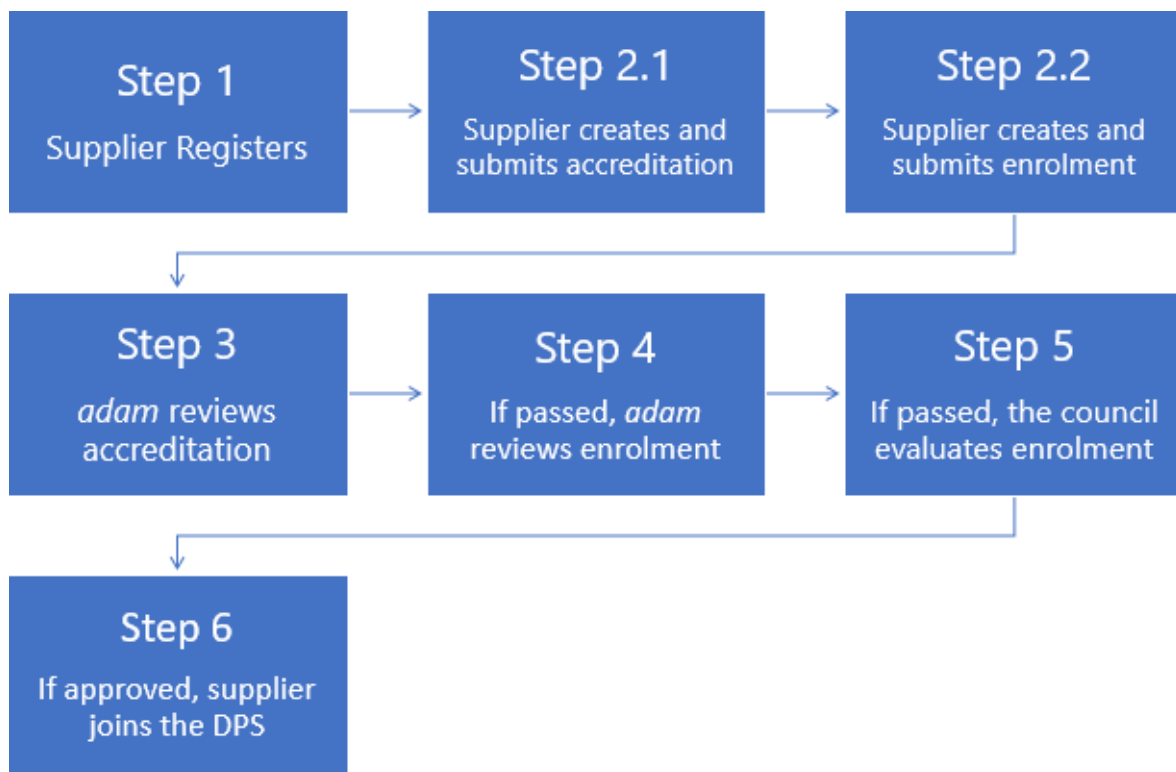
Step 1
Supplier Registers

Step 2.1
Supplier creates and submits accreditation

Step 2.2
Supplier creates and submits enrolment

Step 3
*adam* reviews accreditation

Step 4
If passed, *adam* reviews enrolment

Step 5
If passed, the council evaluates enrolment

Step 6
If approved, supplier joins the DPS